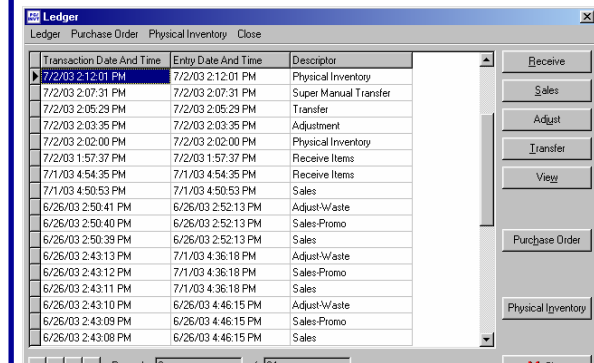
Ledger

Ledger Purchase Order Physical Inventory Close

| Transaction Date And Time | Entry Date And Time | Descriptor |
|---|---|---|
| 7/2/03 2:12:01 PM | 7/2/03 2:12:01 PM | Physical Inventory |
| 7/2/03 2:07:31 PM | 7/2/03 2:07:31 PM | Super Manual Transfer |
| 7/2/03 2:05:29 PM | 7/2/03 2:05:29 PM | Transfer |
| 7/2/03 2:03:35 PM | 7/2/03 2:03:35 PM | Adjustment |
| 7/2/03 2:02:00 PM | 7/2/03 2:02:00 PM | Physical Inventory |
| 7/2/03 1:57:37 PM | 7/2/03 1:57:37 PM | Receive Items |
| 7/1/03 4:54:35 PM | 7/1/03 4:54:35 PM | Receive Items |
| 7/1/03 4:50:53 PM | 7/1/03 4:50:53 PM | Sales |
| 6/26/03 2:50:41 PM | 6/26/03 2:52:13 PM | Adjust-Waste |
| 6/26/03 2:50:40 PM | 6/26/03 2:52:13 PM | Sales-Promo |
| 6/26/03 2:50:39 PM | 6/26/03 2:52:13 PM | Sales |
| 6/26/03 2:43:13 PM | 7/1/03 4:36:18 PM | Adjust-Waste |
| 6/26/03 2:43:12 PM | 7/1/03 4:36:18 PM | Sales-Promo |
| 6/26/03 2:43:11 PM | 7/1/03 4:36:18 PM | Sales |
| 6/26/03 2:43:10 PM | 6/26/03 4:46:15 PM | Adjust-Waste |
| 6/26/03 2:43:09 PM | 6/26/03 4:46:15 PM | Sales-Promo |
| 6/26/03 2:43:08 PM | 6/26/03 4:46:15 PM | Sales |

Receive
Sales
Adjust
Transfer
View
Purchase Order
Physical Inventory
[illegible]